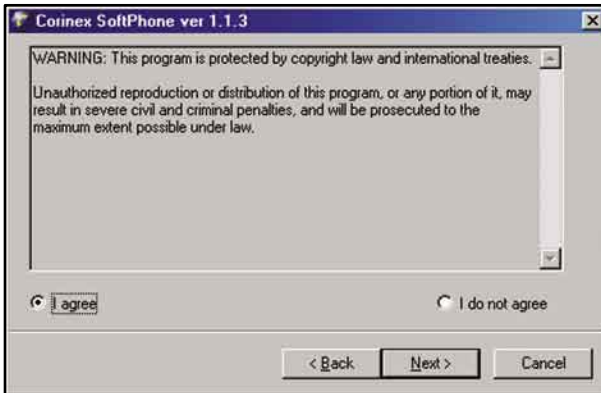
Corinex SoftPhone ver 1.1.3

WARNING: This program is protected by copyright law and international treaties.

Unauthorized reproduction or distribution of this program, or any portion of it, may result in severe civil and criminal penalties, and will be prosecuted to the maximum extent possible under law.

I agree

I do not agree

< Back

Next >

Cancel